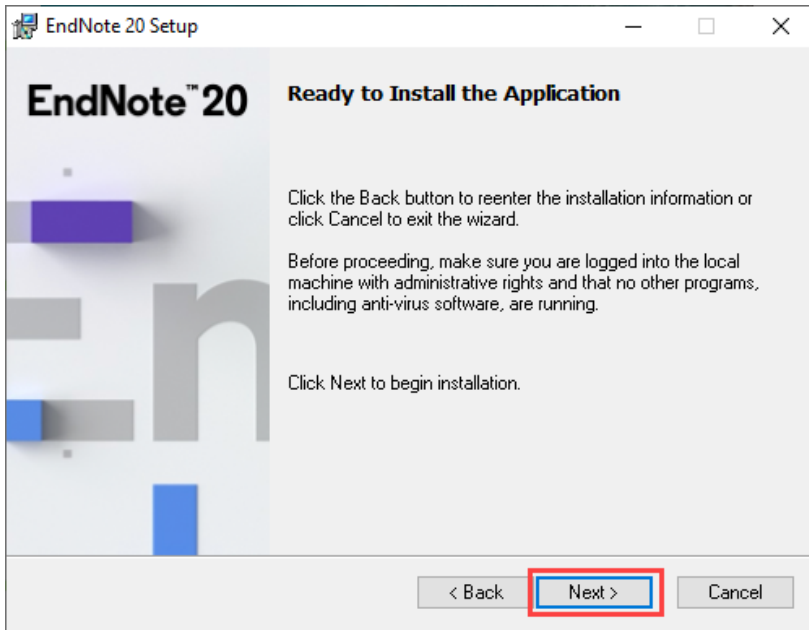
EndNote 20 Setup

EndNote™ 20

Ready to Install the Application

Click the Back button to reenter the installation information or click Cancel to exit the wizard.

Before proceeding, make sure you are logged into the local machine with administrative rights and that no other programs, including anti-virus software, are running.

Click Next to begin installation.

< Back Next > Cancel